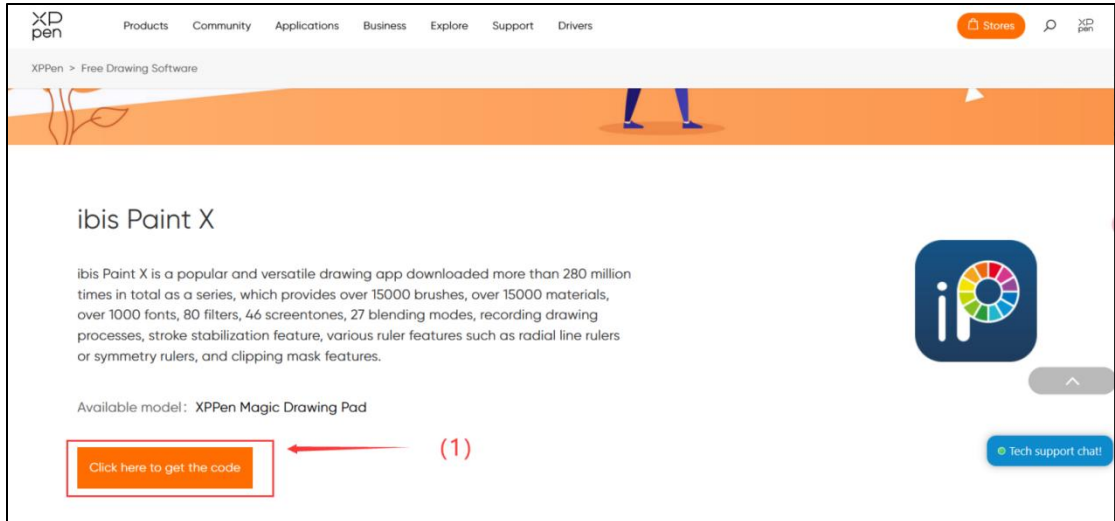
XP pen Products Community Applications Business Explore Support Drivers

Stores

XP pen

XPPen > Free Drawing Software

ibis Paint X

ibis Paint X is a popular and versatile drawing app downloaded more than 280 million times in total as a series, which provides over 15000 brushes, over 15000 materials, over 1000 fonts, 80 filters, 46 screentones, 27 blending modes, recording drawing processes, stroke stabilization feature, various ruler features such as radial line rulers or symmetry rulers, and clipping mask features.

Available model: XPPen Magic Drawing Pad

Click here to get the code

(1)

Tech support chat!